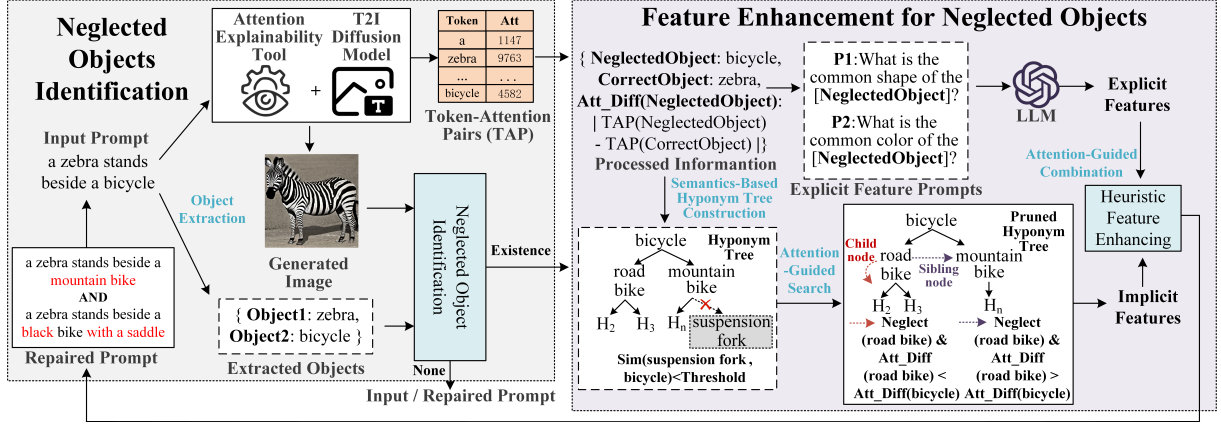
Neglected Objects Identification

Attention Explainability Tool

T2I Diffusion Model

+

| Token | Att |
|---|---|
| a | 1147 |
| zebra | 9763 |
| ... | ... |
| bicycle | 4582 |

Token-Attention Pairs (TAP)

Input Prompt
a zebra stands beside a bicycle

Object Extraction

Generated Image

Neglected Object Identification

{ Object1: zebra, Object2: bicycle }

Extracted Objects

a zebra stands beside a mountain bike
AND
a zebra stands beside a black bike with a saddle

Repaired Prompt

None

Input / Repaired Prompt

Existence

Feature Enhancement for Neglected Objects

{ NeglectedObject: bicycle, CorrectObject: zebra, Att_Diff(NeglectedObject): | TAP(NeglectedObject) - TAP(CorrectObject) |}
Processed Informantion

P1:What is the common shape of the [NeglectedObject]?
P2:What is the common color of the [NeglectedObject]?

Explicit Feature Prompts

LLM

Explicit Features

Attention-Guided Combination

Heuristic Feature Enhancing

Semantics-Based Hyponym Tree Construction

bicycle
Hyponym Tree
road bike
mountain bike
$H_2$ $H_3$ $H_n$
suspension fork
Sim(suspension fork , bicycle)<Threshold

Attention -Guided Search

bicycle
Pruned Hyponym Tree
Child node
road bike
Sibling node
mountain bike
$H_2$ $H_3$
$H_n$
Neglect (road bike) & Att_Diff (road bike) < Att_Diff(bicycle)
Neglect (road bike) & Att_Diff (road bike) > Att_Diff(bicycle)

Implicit Features